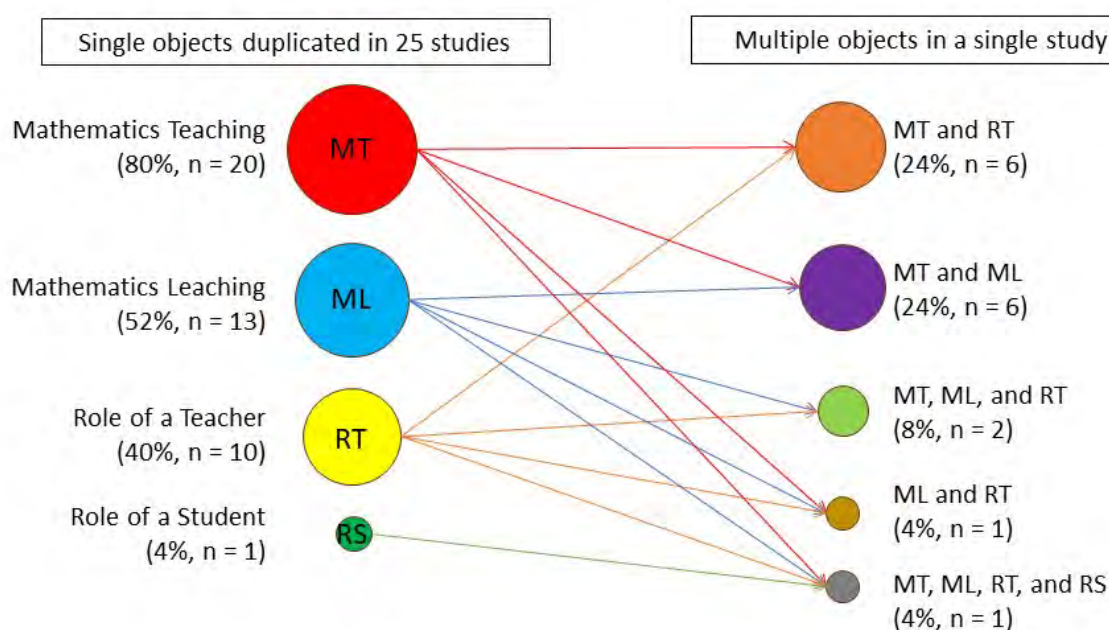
Single objects duplicated in 25 studies

Multiple objects in a single study

Mathematics Teaching (80%, n = 20)

MT

Mathematics Leaching (52%, n = 13)

ML

Role of a Teacher (40%, n = 10)

RT

Role of a Student (4%, n = 1)

RS

MT and RT (24%, n = 6)

MT and ML (24%, n = 6)

MT, ML, and RT (8%, n = 2)

ML and RT (4%, n = 1)

MT, ML, RT, and RS (4%, n = 1)